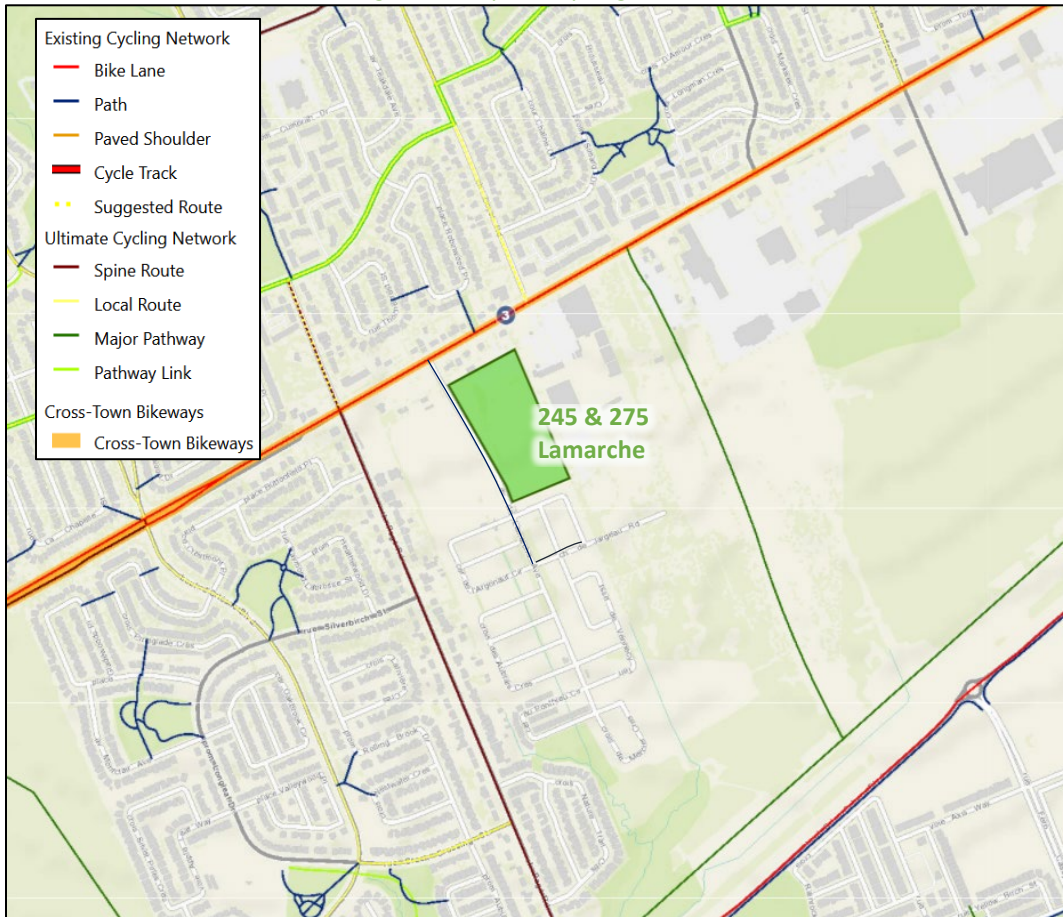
Existing Cycling Network
Bike Lane
Path
Paved Shoulder
Cycle Track
Suggested Route
Ultimate Cycling Network
Spine Route
Local Route
Major Pathway
Pathway Link
Cross-Town Bikeways
Cross-Town Bikeways

3

245 & 275
Lamarche